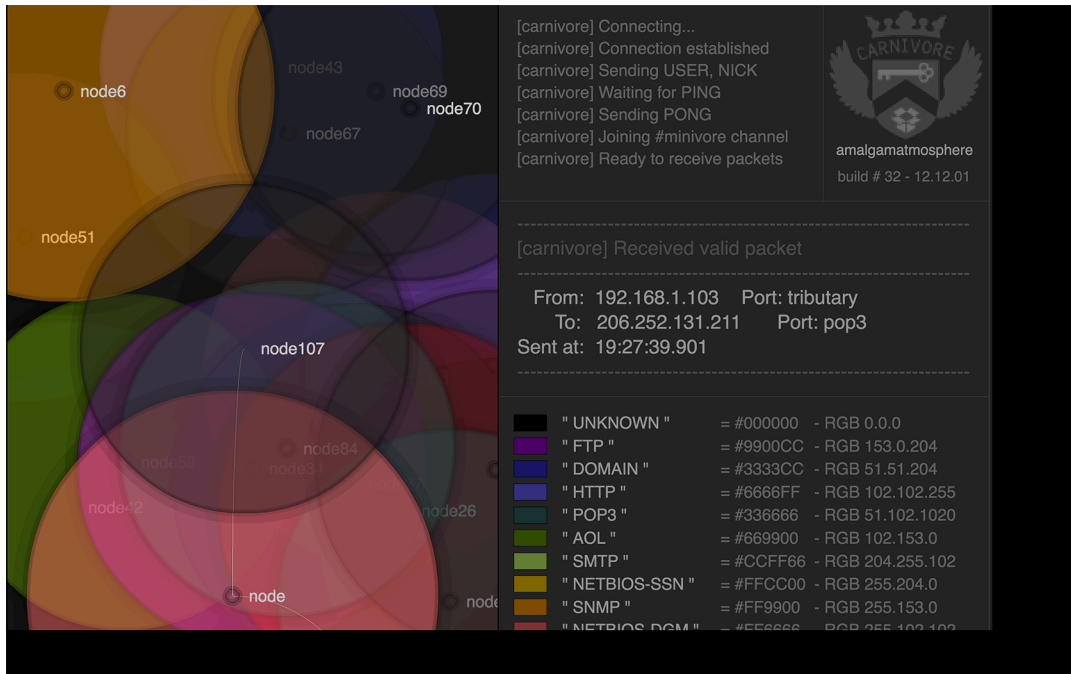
node6
node43
node69
node70
node67
node51
node107
node84
node59
node31
node42
node26
node
node

[carnivore] Connecting...
[carnivore] Connection established
[carnivore] Sending USER, NICK
[carnivore] Waiting for PING
[carnivore] Sending PONG
[carnivore] Joining #minivore channel
[carnivore] Ready to receive packets

CARNIVORE
amalgamatmosphere
build # 32 - 12.12.01

[carnivore] Received valid packet

From: 192.168.1.103 Port: tributary
To: 206.252.131.211 Port: pop3
Sent at: 19:27:39.901

| | " UNKNOWN " | = #000000 | - RGB 0.0.0 |
|---|---|---|---|
| | " FTP " | = #9900CC | - RGB 153.0.204 |
| | " DOMAIN " | = #3333CC | - RGB 51.51.204 |
| | " HTTP " | = #6666FF | - RGB 102.102.255 |
| | " POP3 " | = #336666 | - RGB 51.102.1020 |
| | " AOL " | = #669900 | - RGB 102.153.0 |
| | " SMTP " | = #CCFF66 | - RGB 204.255.102 |
| | " NETBIOS-SSN " | = #FFCC00 | - RGB 255.204.0 |
| | " SNMP " | = #FF9900 | - RGB 255.153.0 |
| | " NETBIOS-DGM " | = #FF6666 | - RGB 255.102.102 |